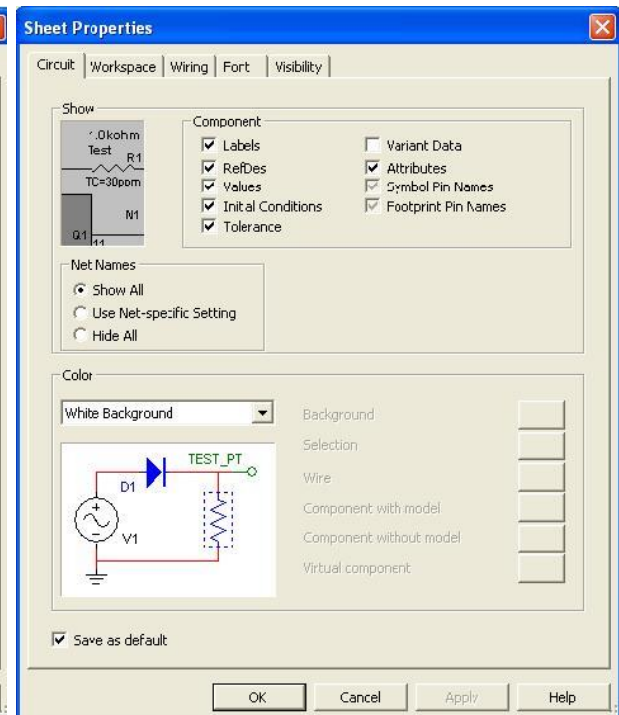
Sheet Properties

Circuit | Workspace | Wiring | Font | Visibility

Show

1.0kohm
Test
R1
TC=30ppm
N1
Q1
11

Component
☑ Labels
☑ RefDes
☑ Values
☑ Inital Conditions
☑ Tolerance
☐ Variant Data
☑ Attributes
☑ Symbol Pin Names
☑ Footprint Pin Names

Net Names
◉ Show All
○ Use Net-specific Setting
○ Hide All

Color

White Background

D1
TEST_PT
V1

Background
Selection
Wire
Component with model
Component without model
Virtual component

☑ Save as default

OK | Cancel | Apply | Help